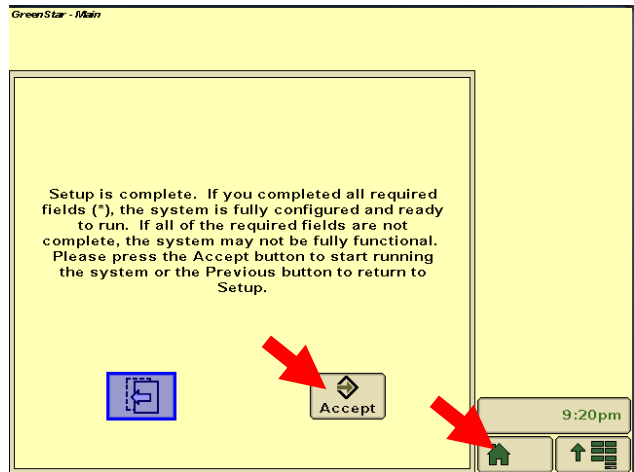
GreenStar - Main

Setup is complete. If you completed all required fields (*), the system is fully configured and ready to run. If all of the required fields are not complete, the system may not be fully functional. Please press the Accept button to start running the system or the Previous button to return to Setup.

Accept

9:20pm